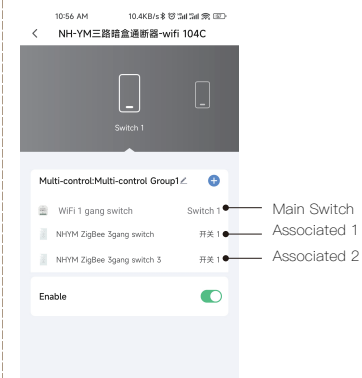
10:56 AM 10.4KB/s

NH-YM三路暗盒通断器-wifi 104C

Switch 1

Multi-control:Multi-control Group1

WiFi 1 gang switch Switch 1

NHYM ZigBee 3gang switch 开关 1

NHYM ZigBee 3gang switch 3 开关 1

Enable

Main Switch

Associated 1

Associated 2